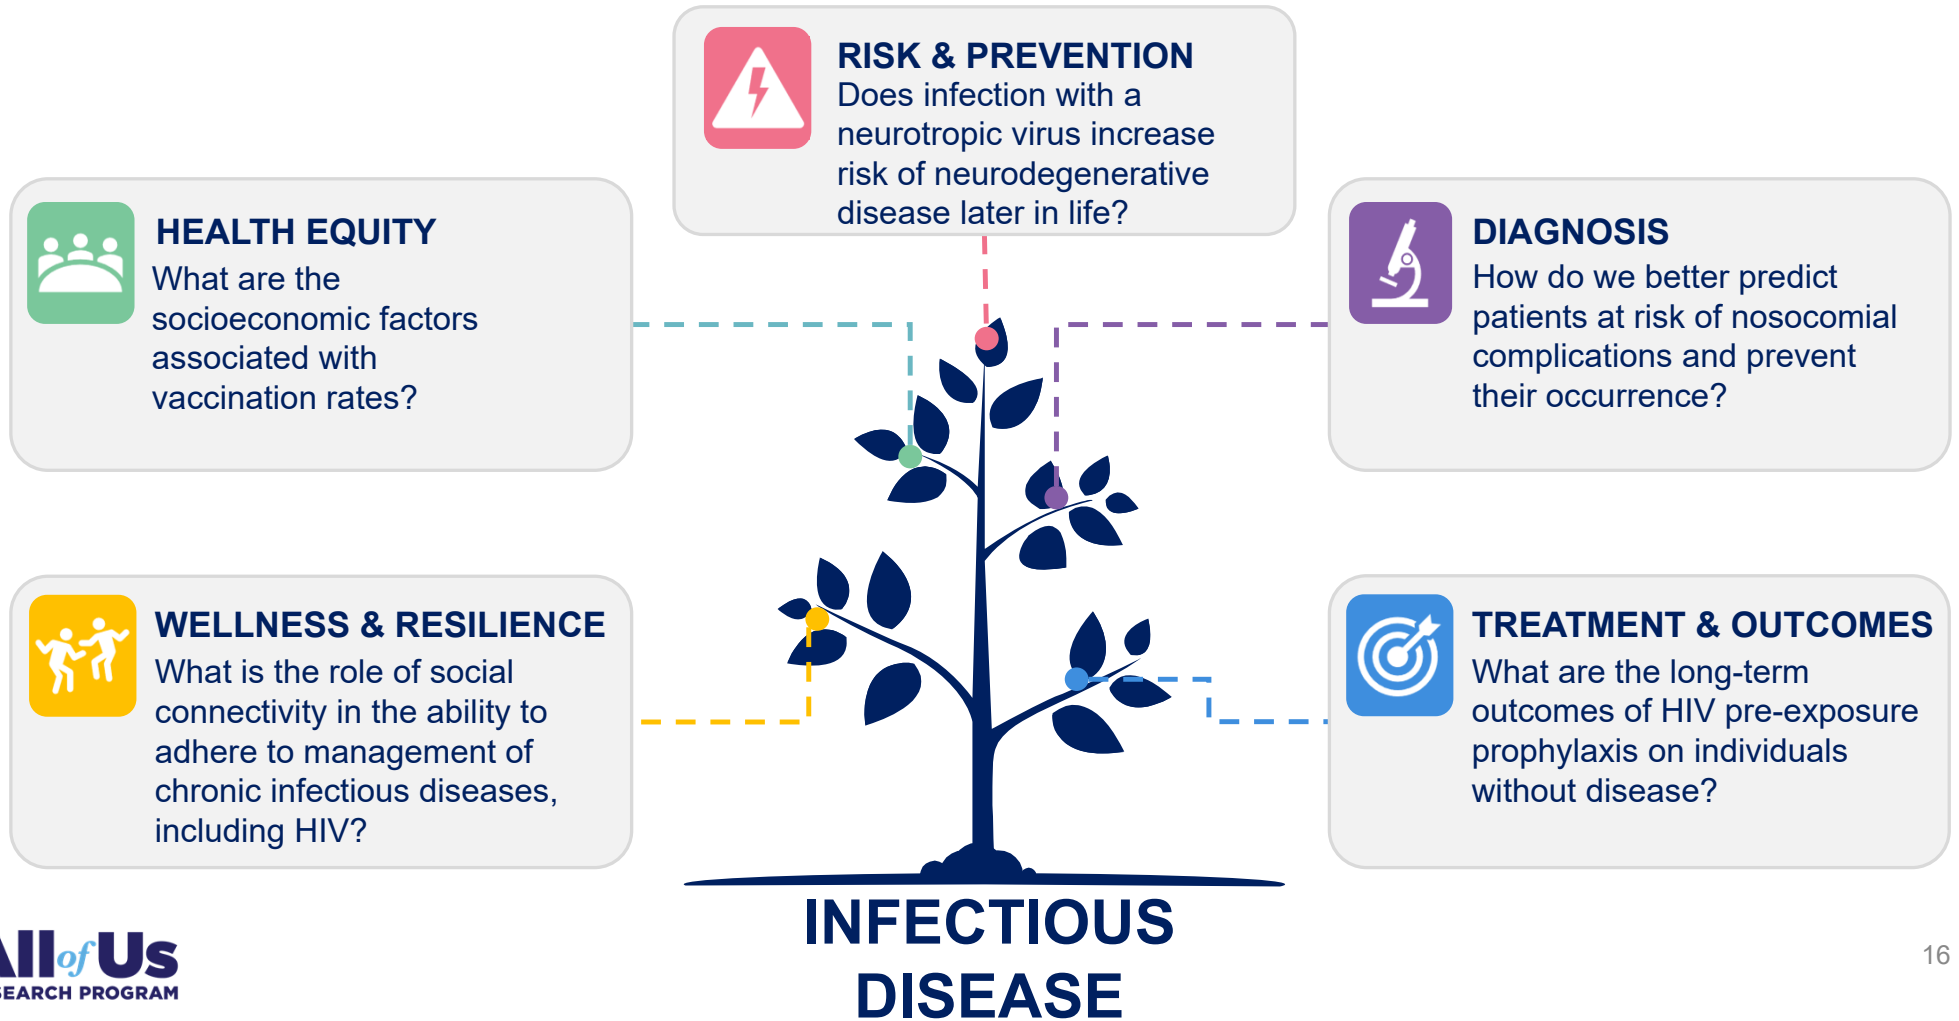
RISK & PREVENTION
Does infection with a neurotropic virus increase risk of neurodegenerative disease later in life?

HEALTH EQUITY
What are the socioeconomic factors associated with vaccination rates?

DIAGNOSIS
How do we better predict patients at risk of nosocomial complications and prevent their occurrence?

WELLNESS & RESILIENCE
What is the role of social connectivity in the ability to adhere to management of chronic infectious diseases, including HIV?

TREATMENT & OUTCOMES
What are the long-term outcomes of HIV pre-exposure prophylaxis on individuals without disease?

INFECTIOUS DISEASE

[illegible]ll of Us
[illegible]EARCH PROGRAM

16